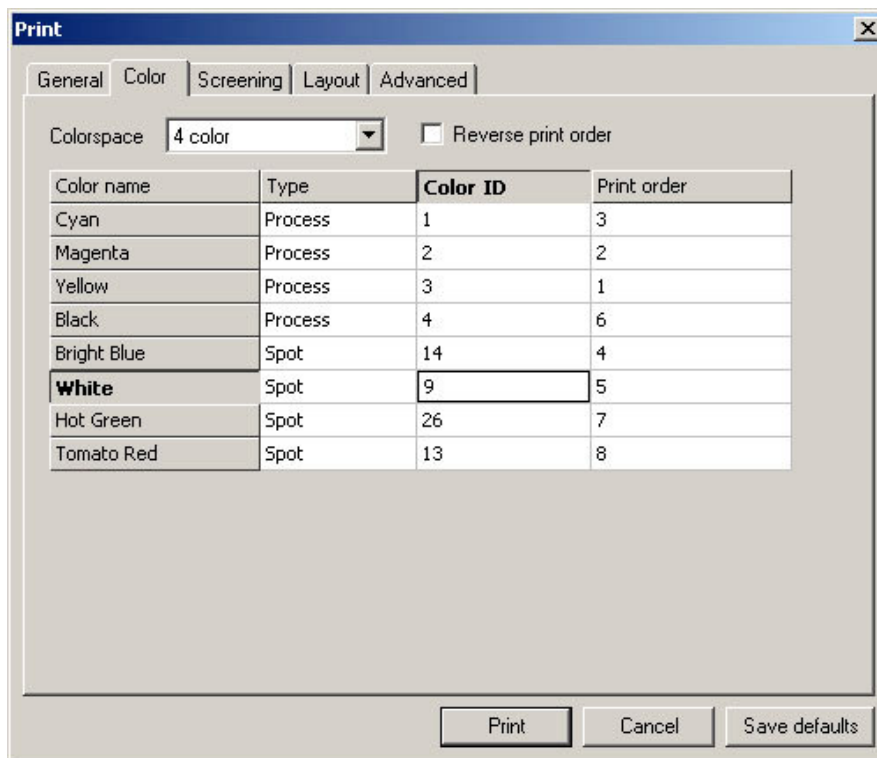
Print

General | Color | Screening | Layout | Advanced

Colorspace 4 color

Reverse print order

| Color name | Type | Color ID | Print order |
|---|---|---|---|
| Cyan | Process | 1 | 3 |
| Magenta | Process | 2 | 2 |
| Yellow | Process | 3 | 1 |
| Black | Process | 4 | 6 |
| Bright Blue | Spot | 14 | 4 |
| White | Spot | 9 | 5 |
| Hot Green | Spot | 26 | 7 |
| Tomato Red | Spot | 13 | 8 |

Print | Cancel | Save defaults